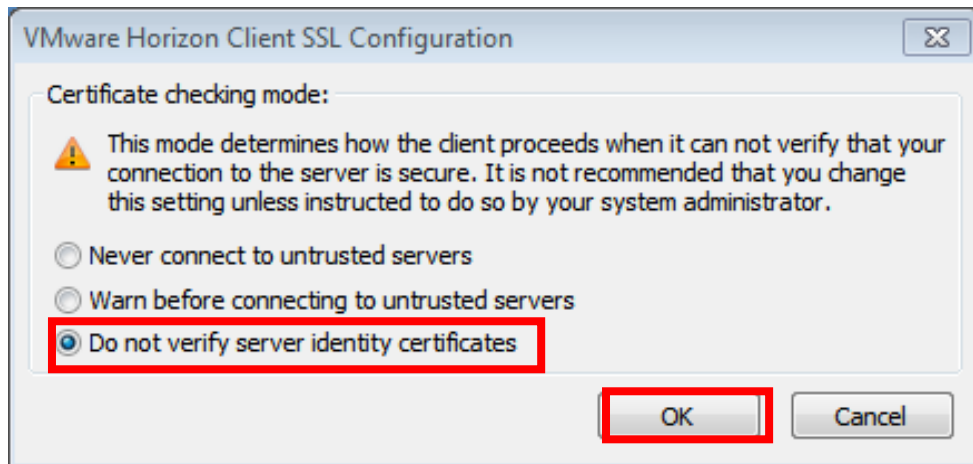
VMware Horizon Client SSL Configuration

Certificate checking mode:

This mode determines how the client proceeds when it can not verify that your connection to the server is secure. It is not recommended that you change this setting unless instructed to do so by your system administrator.

Never connect to untrusted servers

Warn before connecting to untrusted servers

Do not verify server identity certificates

OK

Cancel